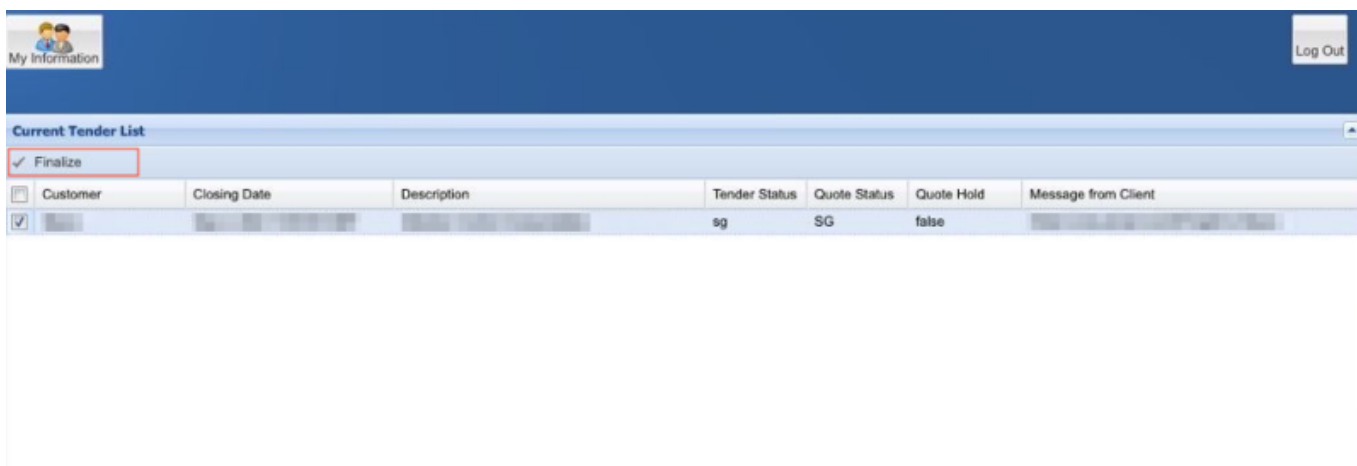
My Information

Log Out

Current Tender List

✓ Finalize

| | Customer | Closing Date | Description | Tender Status | Quote Status | Quote Hold | Message from Client |
|---|---|---|---|---|---|---|---|
| ☑ | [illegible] | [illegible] | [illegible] | sg | SG | false | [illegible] |